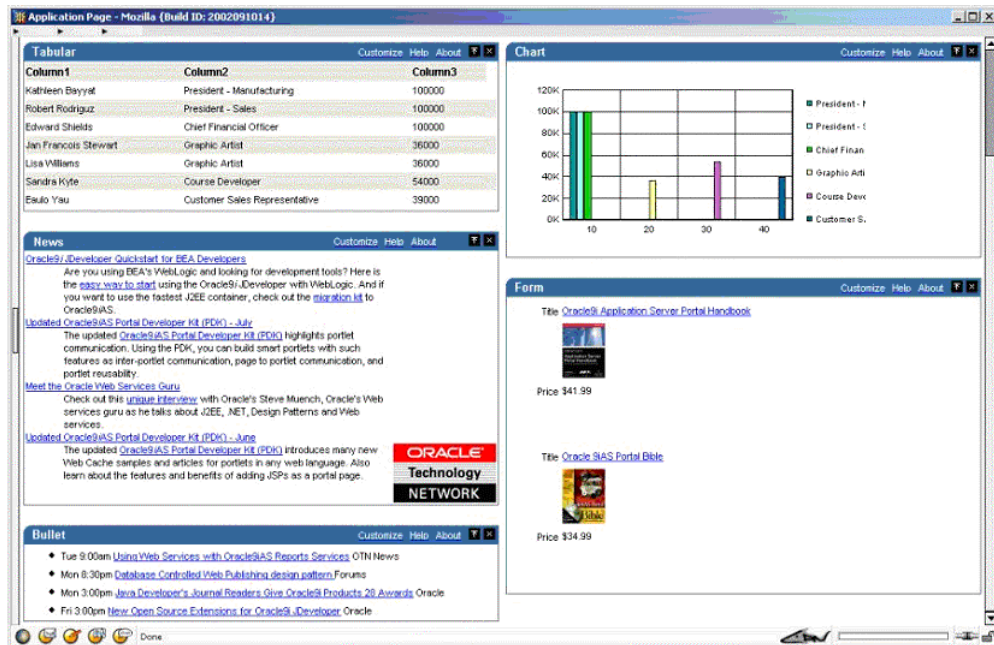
Application Page - Mozilla {Build ID: 2002091014}

Tabular Customize Help About

| Column1 | Column2 | Column3 |
|---|---|---|
| Kathleen Bayyat | President - Manufacturing | 100000 |
| Robert Rodriguz | President - Sales | 100000 |
| Edward Shields | Chief Financial Officer | 100000 |
| Jan Francois Stewart | Graphic Artist | 36000 |
| Lisa Williams | Graphic Artist | 36000 |
| Sandra Kyte | Course Developer | 54000 |
| Paulo Yau | Customer Sales Representative | 39000 |

News Customize Help About

Oracle9i JDeveloper Quickstart for BEA Developers
Are you using BEA's WebLogic and looking for development tools? Here is the easy way to start using the Oracle9i JDeveloper with WebLogic. And if you want to use the fastest J2EE container, check out the migration kit to Oracle9iAS.

Updated Oracle9iAS Portal Developer Kit (PDK) - July
The updated Oracle9iAS Portal Developer Kit (PDK) highlights portlet communication. Using the PDK, you can build smart portlets with such features as inter-portlet communication, page to portlet communication, and portlet reusability.

Meet the Oracle Web Services Guru
Check out this unique interview with Oracle's Steve Muench, Oracle's Web services guru as he talks about J2EE, .NET, Design Patterns and Web services.

Updated Oracle9iAS Portal Developer Kit (PDK) - June
The updated Oracle9iAS Portal Developer Kit (PDK) introduces many new Web Cache samples and articles for portlets in any web language. Also learn about the features and benefits of adding JSPs as a portal page.

ORACLE Technology NETWORK

Bullet Customize Help About

• Tue 9:00am Using Web Services with Oracle9iAS Reports Services OTN News
• Mon 8:30pm Database Controlled Web Publishing design pattern Forums
• Mon 3:00pm Java Developer's Journal Readers Give Oracle9i Products 28 Awards Oracle
• Fri 3:00pm New Open Source Extensions for Oracle9i JDeveloper Oracle

Chart Customize Help About

120K
100K
80K
60K
40K
20K
0K
10 20 30 40

President - I
President - S
Chief Finan
Graphic Arti
Course Deve
Customer S.

Form Customize Help About

Title Oracle9i Application Server Portal Handbook
Price $41.99

Title Oracle 9iAS Portal Bible
Price $34.99

Done